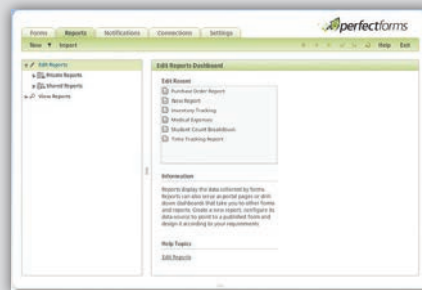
Forms Reports Notifications Connections Settings

perfectforms

New ▼ Import

Help Exit

Edit Reports
Private Reports
Shared Reports
View Reports

Edit Reports Dashboard

Edit Recent
Purchase Order Report
New Report
Inventory Tracking
Medical Expenses
Student Count Breakdown
Time Tracking Report

Information
Reports display the data collected by forms. Reports can also serve as portal pages or drill down dashboards that take you to other forms and reports. Create a new report, configure its data source (to point to a published form) and design it according to your requirements.

Help Topics
Edit Reports